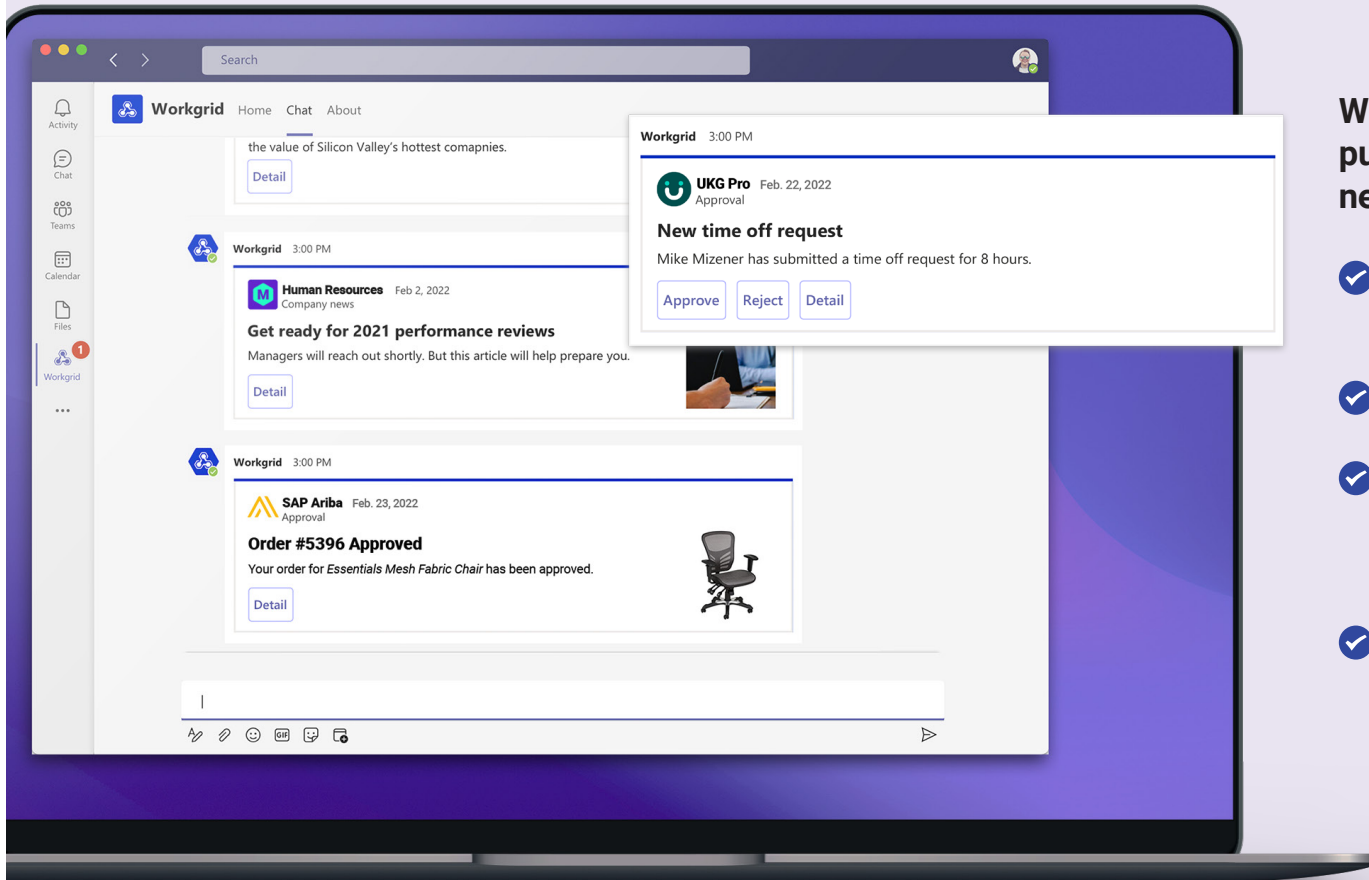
Search

Activity

Chat

Teams

Calendar

Files

1

Workgrid

...

Workgrid Home Chat About

the value of Silicon Valley's hottest comapnies.

Detail

Workgrid 3:00 PM

Human Resources Feb 2, 2022
Company news

Get ready for 2021 performance reviews

Managers will reach out shortly. But this article will help prepare you.

Detail

Workgrid 3:00 PM

SAP Ariba Feb. 23, 2022
Approval

Order #5396 Approved

Your order for *Essentials Mesh Fabric Chair* has been approved.

Detail

Workgrid 3:00 PM

UKG Pro Feb. 22, 2022
Approval

New time off request

Mike Mizener has submitted a time off request for 8 hours.

Approve Reject Detail

W
pu
ne